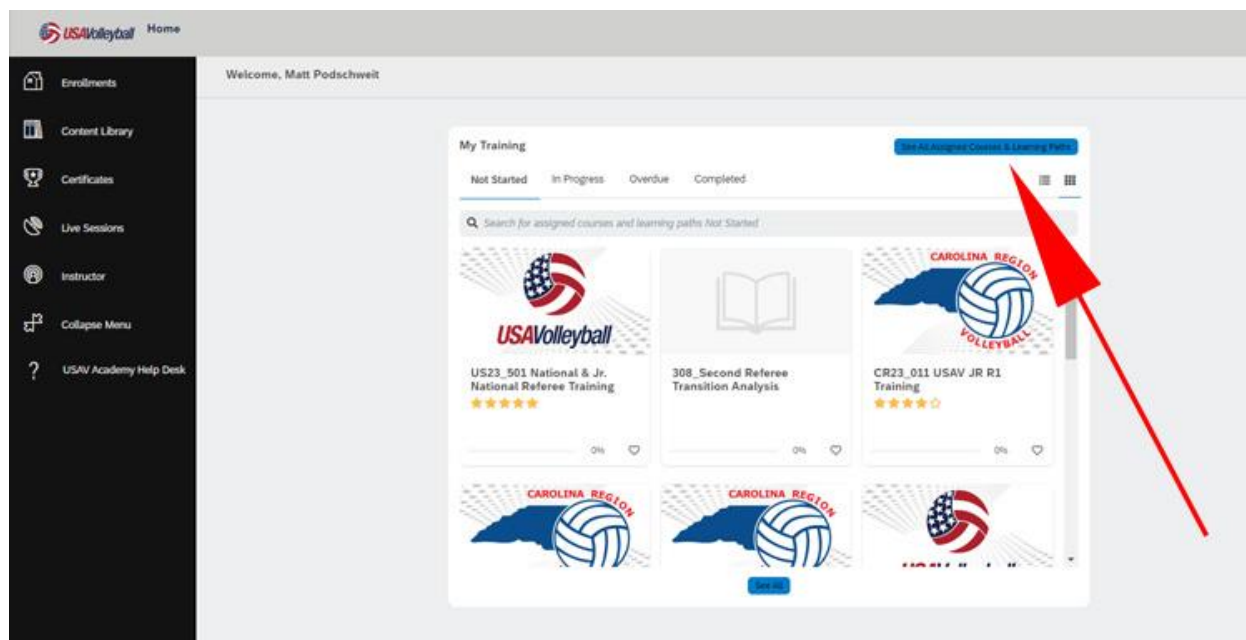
USAVolleyball Home

Enrollments

Content Library

Certificates

Live Sessions

Instructor

Collapse Menu

USAV Academy Help Desk

Welcome, Matt Podschweit

My Training

See All Assigned Courses & Learning Paths

Not Started In Progress Overdue Completed

Search for assigned courses and learning paths Not Started

USAVolleyball

US23_501 National & Jr. National Referee Training

0%

308_Second Referee Transition Analysis

0%

CAROLINA REGION VOLLEYBALL

CR23_011 USAV JR R1 Training

0%

CAROLINA REGION

CAROLINA REGION

See All